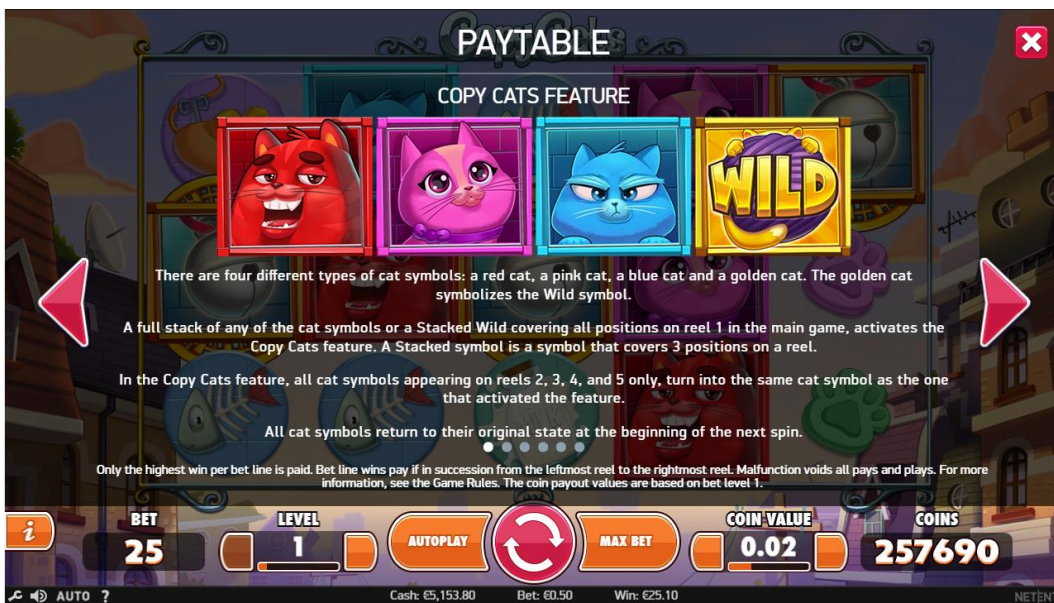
PAYTABLE

COPY CATS FEATURE

WILD

There are four different types of cat symbols: a red cat, a pink cat, a blue cat and a golden cat. The golden cat symbolizes the Wild symbol.

A full stack of any of the cat symbols or a Stacked Wild covering all positions on reel 1 in the main game, activates the Copy Cats feature. A Stacked symbol is a symbol that covers 3 positions on a reel.

In the Copy Cats feature, all cat symbols appearing on reels 2, 3, 4, and 5 only, turn into the same cat symbol as the one that activated the feature.

All cat symbols return to their original state at the beginning of the next spin.

Only the highest win per bet line is paid. Bet line wins pay if in succession from the leftmost reel to the rightmost reel. Malfunction voids all pays and plays. For more information, see the Game Rules. The coin payout values are based on bet level 1.

i

BET
25

LEVEL
1

AUTOPLAY

MAX BET

COIN VALUE
0.02

COINS
257690

AUTO ?

Cash: €5,153.80

Bet: €0.50

Win: €25.10

NETEN